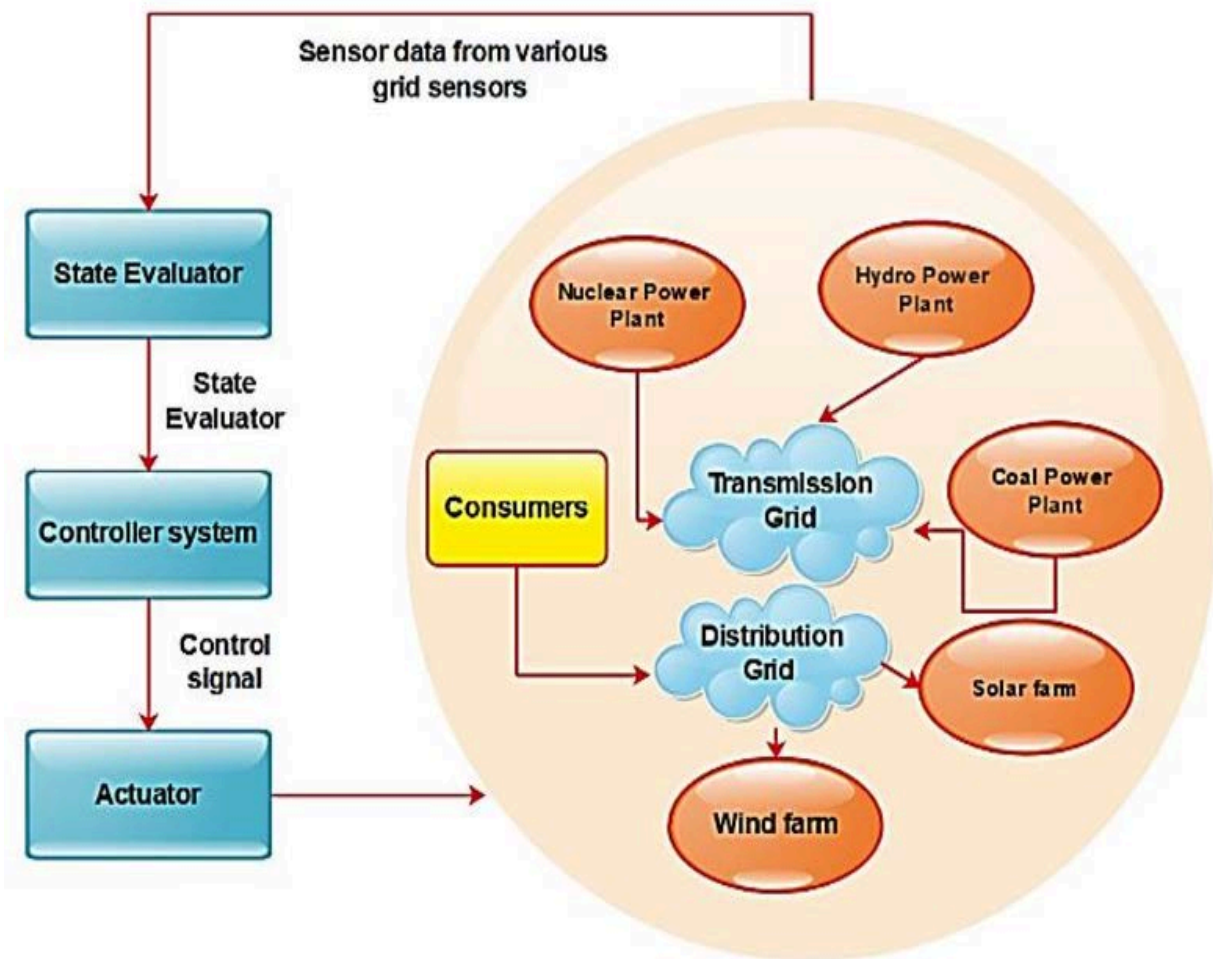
Sensor data from various grid sensors

State Evaluator

State Evaluator

Controller system

Control signal

Actuator

Nuclear Power Plant

Hydro Power Plant

Consumers

Transmission Grid

Coal Power Plant

Distribution Grid

Solar farm

Wind farm